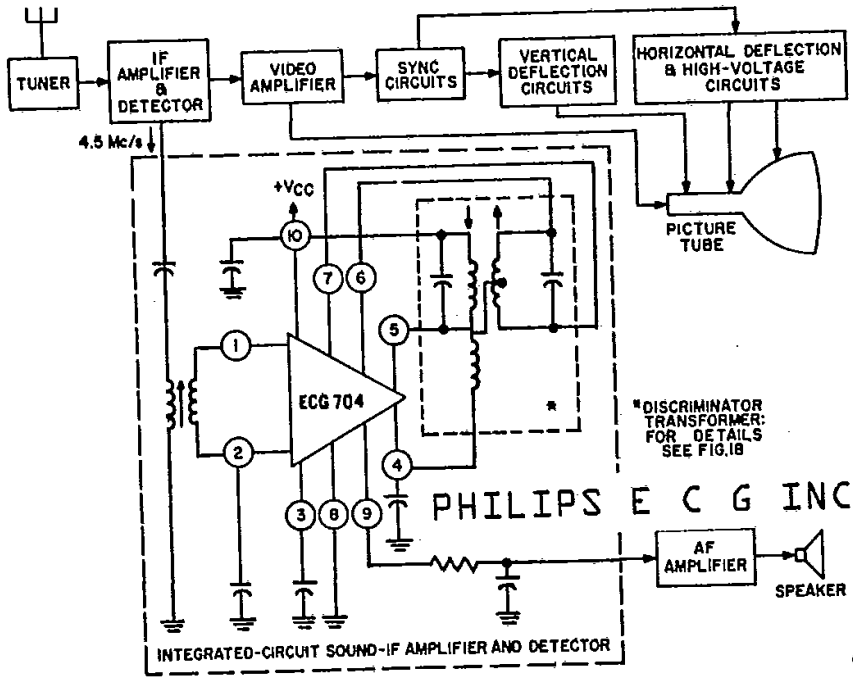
TUNER

IF AMPLIFIER & DETECTOR

VIDEO AMPLIFIER

SYNC CIRCUITS

VERTICAL DEFLECTION CIRCUITS

HORIZONTAL DEFLECTION & HIGH-VOLTAGE CIRCUITS

4.5 Mc/s

+V$_{CC}$

10

7

6

5

1

2

4

3

8

9

ECG 704

*

PICTURE TUBE

*DISCRIMINATOR TRANSFORMER: FOR DETAILS SEE FIG.18

PHILIPS E C G INC

AF AMPLIFIER

SPEAKER

INTEGRATED-CIRCUIT SOUND-IF AMPLIFIER AND DETECTOR